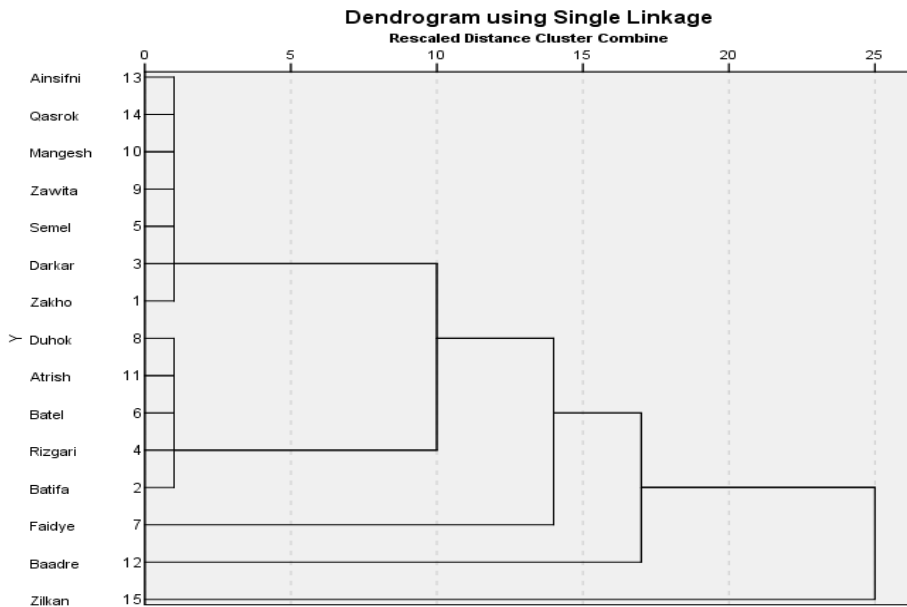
Dendrogram using Single Linkage
Rescaled Distance Cluster Combine

0 5 10 15 20 25

Y

Ainsifni 13
Qasrok 14
Mangesh 10
Zawita 9
Semel 5
Darkar 3
Zakho 1
Duhok 8
Atrish 11
Batel 6
Rizgari 4
Batifa 2
Faidye 7
Baadre 12
Zilkan 15